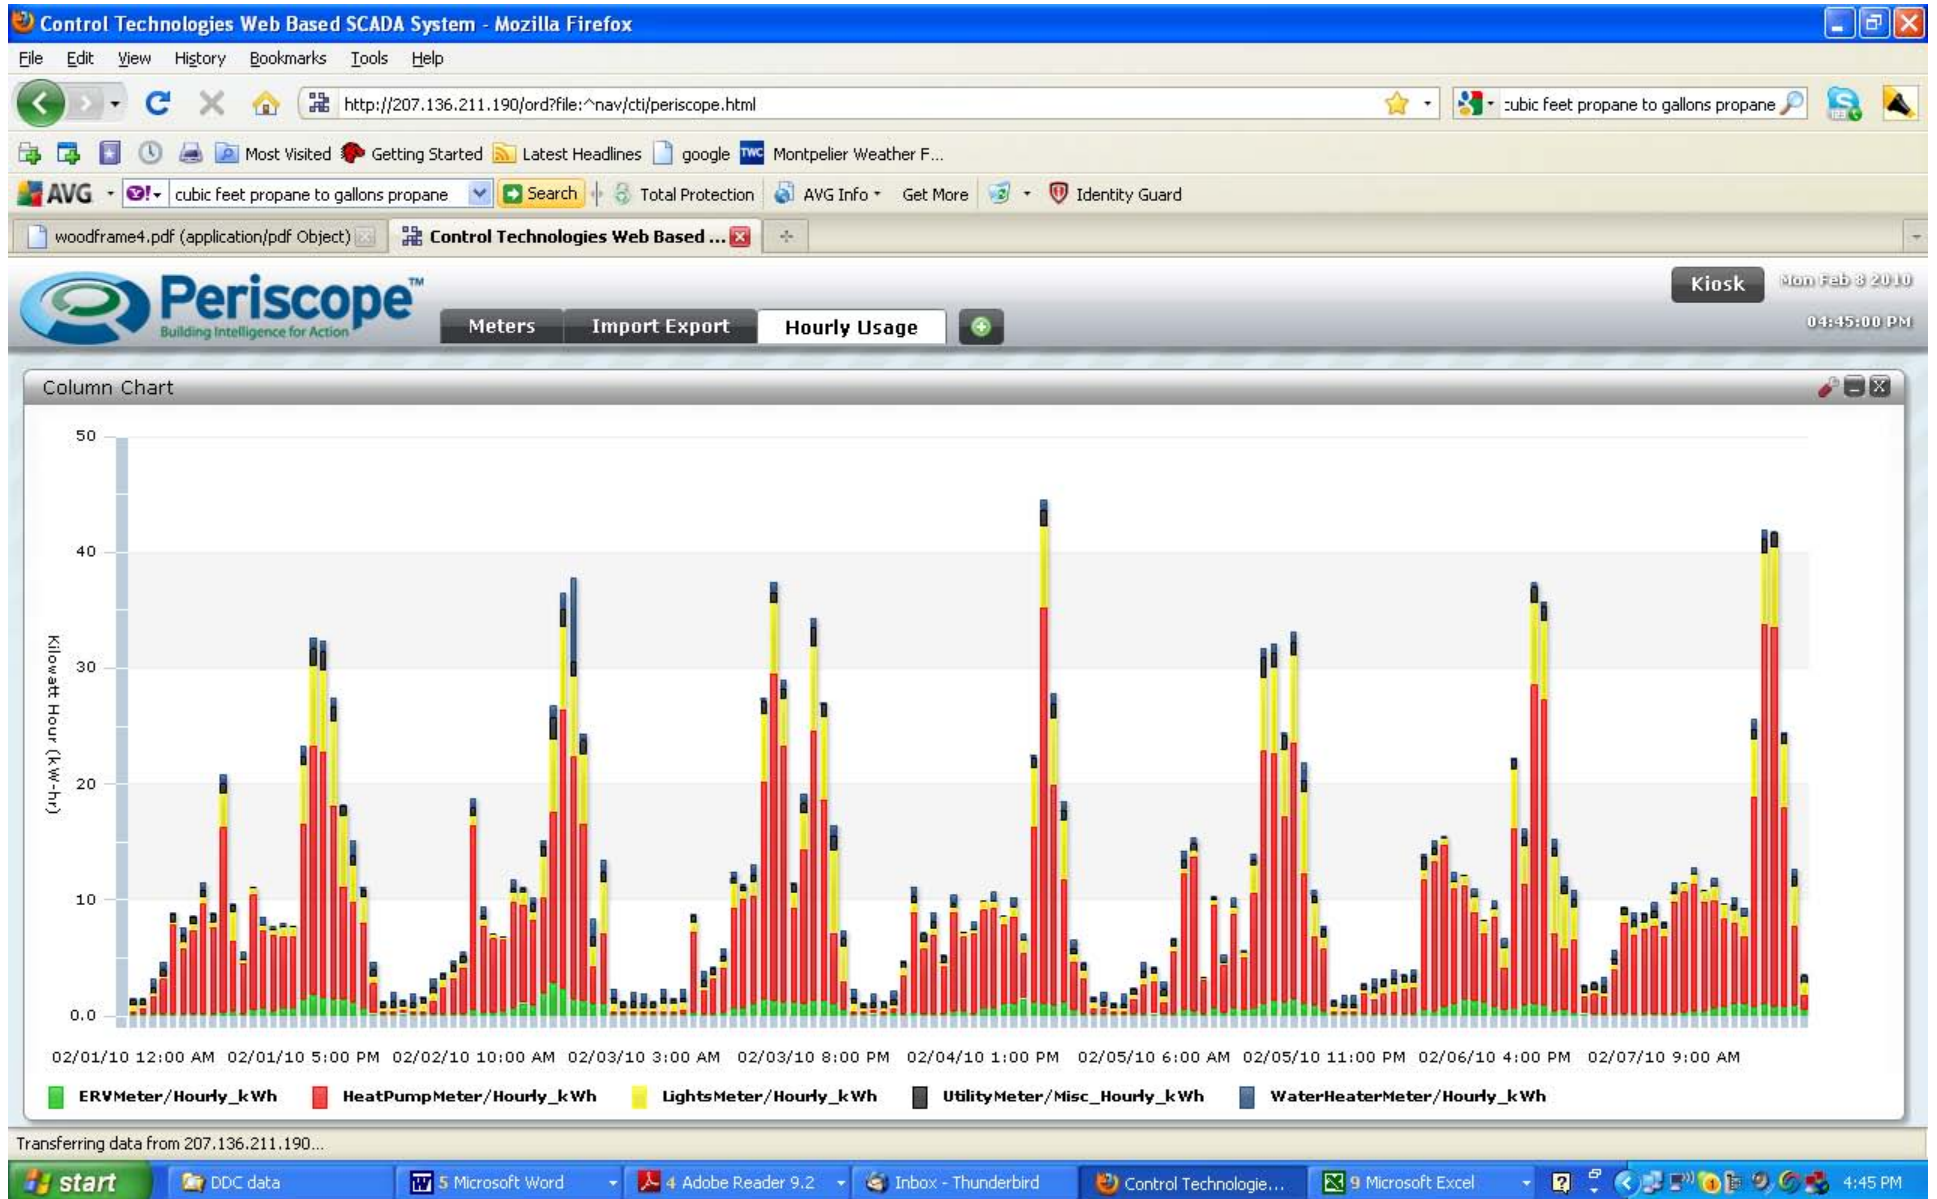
Control Technologies Web Based SCADA System - Mozilla Firefox

File Edit View History Bookmarks Tools Help

http://207.136.211.190/ord?file:^nav/cti/periscope.html

cubic feet propane to gallons propane

Most Visited Getting Started Latest Headlines google Montpelier Weather F...

AVG cubic feet propane to gallons propane Search Total Protection AVG Info Get More Identity Guard

woodframe4.pdf (application/pdf Object) Control Technologies Web Based ...

Periscope™ Building Intelligence for Action

Meters Import Export Hourly Usage

Kiosk Mon Feb 8 2010 04:45:00 PM

Column Chart

50
40
30
20
10
0.0

Kilowatt Hour (kW-hr)

02/01/10 12:00 AM 02/01/10 5:00 PM 02/02/10 10:00 AM 02/03/10 3:00 AM 02/03/10 8:00 PM 02/04/10 1:00 PM 02/05/10 6:00 AM 02/05/10 11:00 PM 02/06/10 4:00 PM 02/07/10 9:00 AM

ERVMeter/Hourly_kWh HeatPumpMeter/Hourly_kWh LightsMeter/Hourly_kWh UtilityMeter/Misc_Hourly_kWh WaterHeaterMeter/Hourly_kWh

Transferring data from 207.136.211.190...

start DDC data 5 Microsoft Word 4 Adobe Reader 9.2 Inbox - Thunderbird Control Technologie... 9 Microsoft Excel 4:45 PM